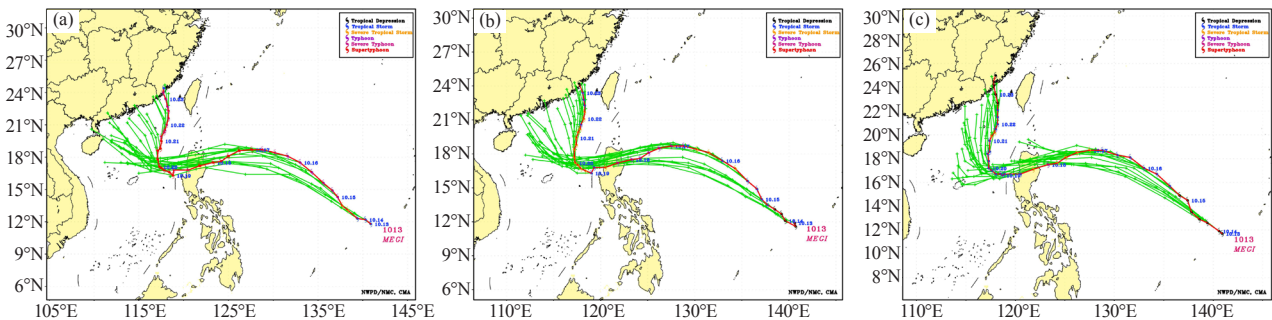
(a)

Tropical Depression
Tropical Storm
Severe Tropical Storm
Typhoon
Severe Typhoon
Supertyphoon

30°N
27°N
24°N
21°N
18°N
15°N
12°N
9°N
6°N

10.23
10.22
10.21
10.20
10.19
10.18
10.17
10.16
10.15
10.14
10.13

1013
MEGI

NWPD/NMC, CMA

105°E 115°E 125°E 135°E 145°E

(b)

Tropical Depression
Tropical Storm
Severe Tropical Storm
Typhoon
Severe Typhoon
Supertyphoon

30°N
27°N
24°N
21°N
18°N
15°N
12°N
9°N
6°N

10.23
10.22
10.21
10.20
10.19
10.18
10.17
10.16
10.15
10.14
10.13

1013
MEGI

NWPD/NMC, CMA

110°E 120°E 130°E 140°E

(c)

Tropical Depression
Tropical Storm
Severe Tropical Storm
Typhoon
Severe Typhoon
Supertyphoon

30°N
28°N
26°N
24°N
22°N
20°N
18°N
16°N
14°N
12°N
10°N
8°N

10.23
10.22
10.21
10.20
10.19
10.18
10.17
10.16
10.15
10.14
10.13

1013
MEGI

NWPD/NMC, CMA

110°E 120°E 130°E 140°E